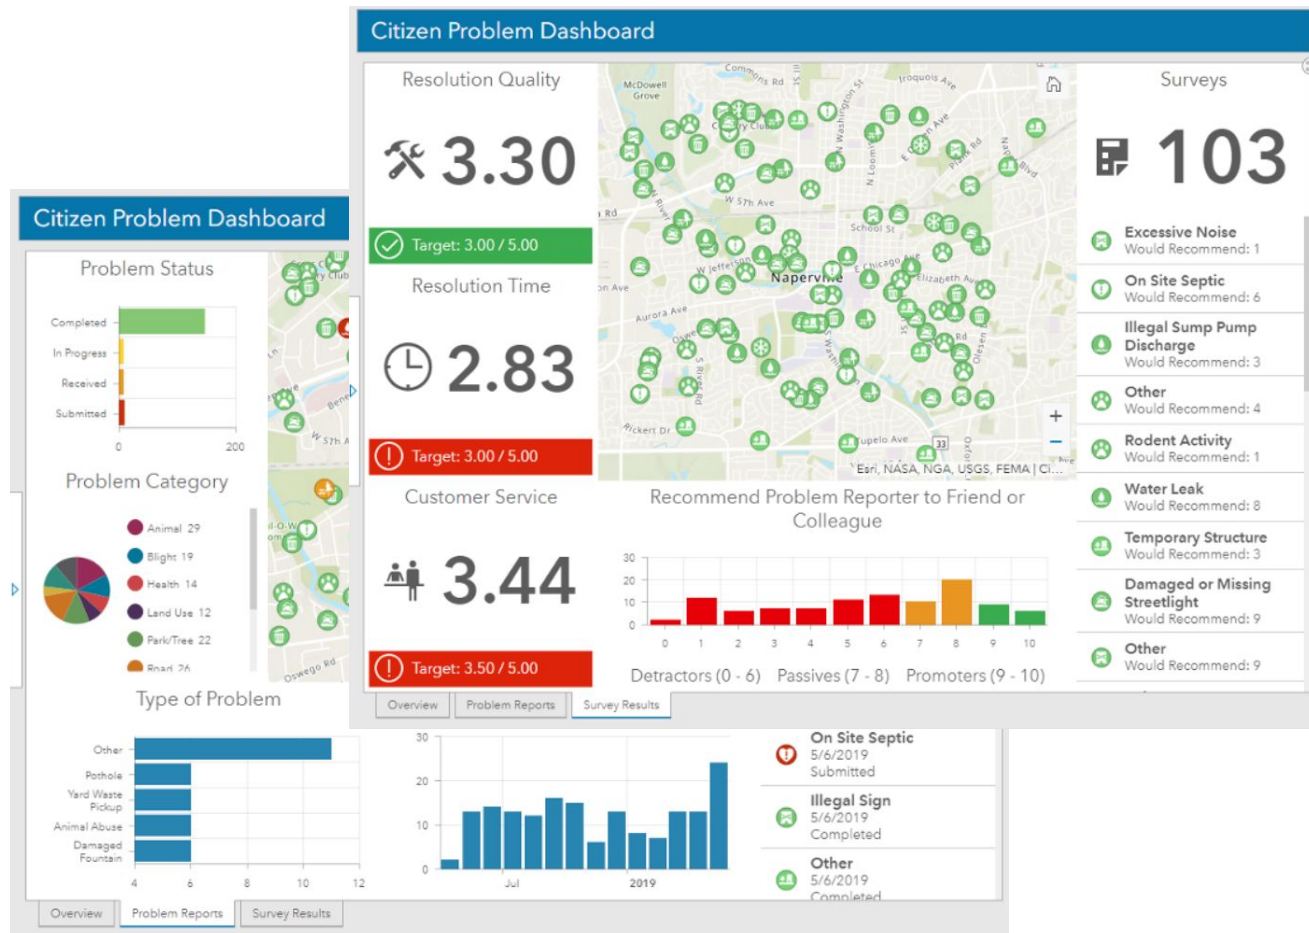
Citizen Problem Dashboard

Resolution Quality

3.30

Target: 3.00 / 5.00

Resolution Time

2.83

Target: 3.00 / 5.00

Customer Service

3.44

Target: 3.50 / 5.00

McDowell Grove
Commons Rd
Iroquois Ave
W 5th Ave
School St
W Jefferson
Naperville
Aurora Ave
Chicago Ave
Rickert Dr
Oswego Rd
Esri, NASA, NGA, USGS, FEMA | Ci...

Recommend Problem Reporter to Friend or Colleague

30
20
10
0
0 1 2 3 4 5 6 7 8 9 10

Detractors (0 - 6) Passives (7 - 8) Promoters (9 - 10)

Surveys

103

Excessive Noise
Would Recommend: 1

On Site Septic
Would Recommend: 6

Illegal Sump Pump Discharge
Would Recommend: 3

Other
Would Recommend: 4

Rodent Activity
Would Recommend: 1

Water Leak
Would Recommend: 8

Temporary Structure
Would Recommend: 3

Damaged or Missing Streetlight
Would Recommend: 9

Other
Would Recommend: 9

Overview | Problem Reports | Survey Results

Citizen Problem Dashboard

Problem Status

Completed
In Progress
Received
Submitted
0 200

Problem Category

Animal 29
Blight 19
Health 14
Land Use 12
Park/Tree 22
Road 26

Type of Problem

Other
Pothole
Yard Waste Pickup
Animal Abuse
Damaged Fountain
4 6 8 10 12

30
20
10
0
Jul 2019

On Site Septic
5/6/2019
Submitted

Illegal Sign
5/6/2019
Completed

Other
5/6/2019
Completed

Overview | Problem Reports | Survey Results